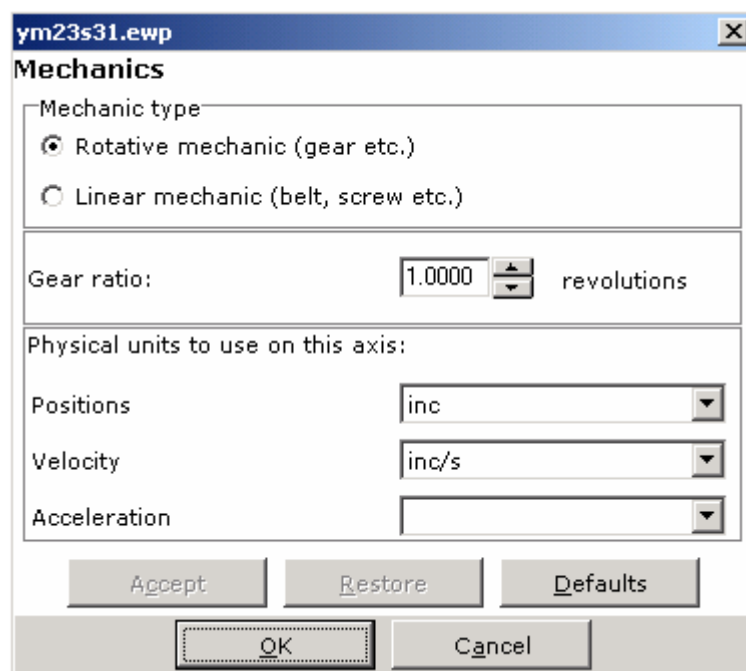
ym23s31.ewp

Mechanics

Mechanic type

Rotative mechanic (gear etc.)

Linear mechanic (belt, screw etc.)

Gear ratio: 1.0000 revolutions

Physical units to use on this axis:

Positions inc

Velocity inc/s

Acceleration

Accept Restore Defaults

OK Cancel